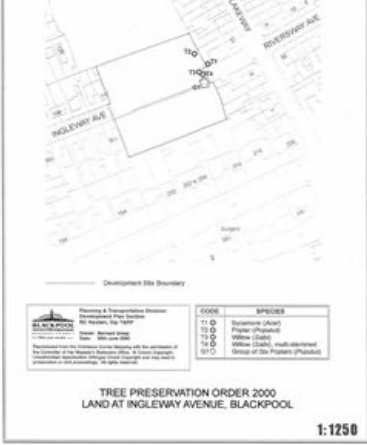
RIVERSWAY AVE

INGLEWAY AVE

T2
T1
T3
T4

Development Site Boundary

BLACKPOOL

Planning & Transportation Division
Development Plan Section
PO Box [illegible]

Drawn: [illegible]
Date: 26th June 2000

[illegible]

| CODE | SPECIES |
|---|---|
| T1 | Sycamore (Acer) |
| T2 | Poplar (Populus) |
| T3 | Willow (Salix) |
| T4 | Willow (Salix), multi-stemmed |
| G1 | Group of Six Poplars (Populus) |

TREE PRESERVATION ORDER 2000
LAND AT INGLEWAY AVENUE, BLACKPOOL

1:1250